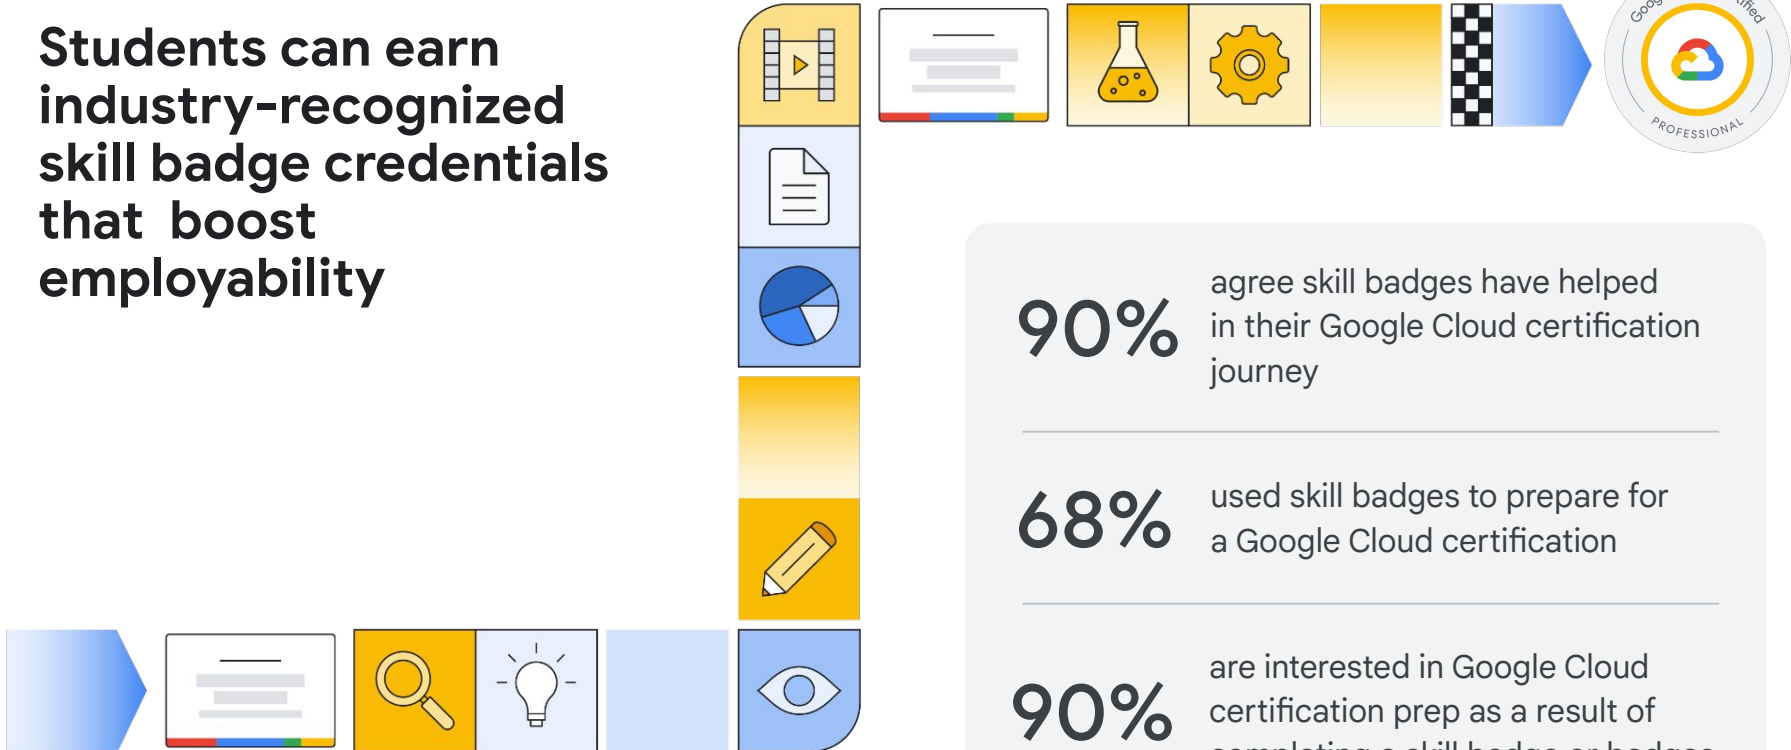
Students can earn industry-recognized skill badge credentials that boost employability

Goog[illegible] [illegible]ified
PROFESSIONAL

90% agree skill badges have helped in their Google Cloud certification journey

68% used skill badges to prepare for a Google Cloud certification

90% are interested in Google Cloud certification prep as a result of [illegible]